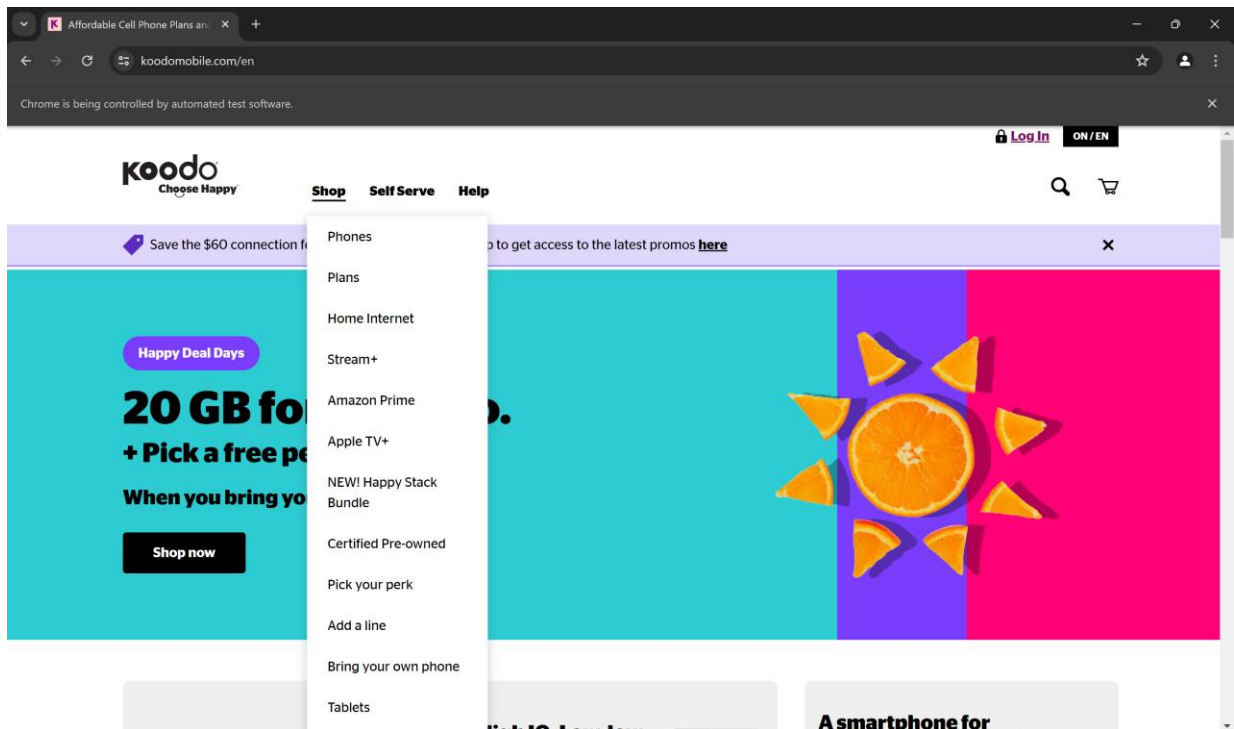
Affordable Cell Phone Plans an
koodomobile.com/en
Chrome is being controlled by automated test software.

Log In ON/EN

koodo Choose Happy

Shop Self Serve Help

Phones
Plans
Home Internet
Stream+
Amazon Prime
Apple TV+
NEW! Happy Stack Bundle
Certified Pre-owned
Pick your perk
Add a line
Bring your own phone
Tablets

Save the $60 connection f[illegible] to get access to the latest promos here

Happy Deal Days

20 GB fo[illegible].

+ Pick a free pe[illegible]

When you bring yo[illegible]

Shop now

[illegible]

A smartphone for